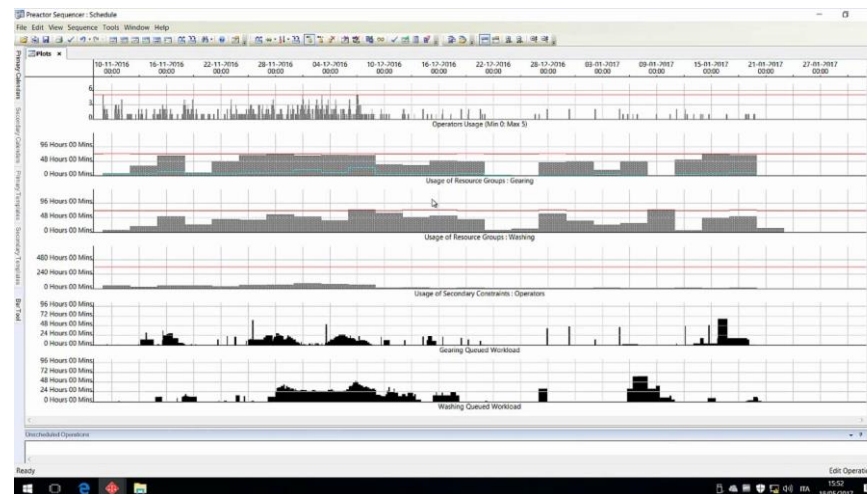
Preactor Sequencer : Schedule

File Edit View Sequence Tools Window Help

Plots ×

Primary Calendars Secondary Calendars Primary Templates Secondary Templates Bar Tool

10-11-2016 00:00 16-11-2016 00:00 22-11-2016 00:00 28-11-2016 00:00 04-12-2016 00:00 10-12-2016 00:00 16-12-2016 00:00 22-12-2016 00:00 28-12-2016 00:00 03-01-2017 00:00 09-01-2017 00:00 15-01-2017 00:00 21-01-2017 00:00 27-01-2017 00:00

6
4
0

Operators Usage (Min 0: Max 5)

96 Hours 00 Mins
48 Hours 00 Mins
0 Hours 00 Mins

Usage of Resource Groups : Gearing

96 Hours 00 Mins
48 Hours 00 Mins
0 Hours 00 Mins

Usage of Resource Groups : Washing

480 Hours 00 Mins
240 Hours 00 Mins
0 Hours 00 Mins

Usage of Secondary Constraints : Operators

96 Hours 00 Mins
72 Hours 00 Mins
48 Hours 00 Mins
24 Hours 00 Mins
0 Hours 00 Mins

Gearing Queued Workload

96 Hours 00 Mins
72 Hours 00 Mins
48 Hours 00 Mins
24 Hours 00 Mins
0 Hours 00 Mins

Washing Queued Workload

Unscheduled Operations

Ready

Edit Operati

ITA 15:52